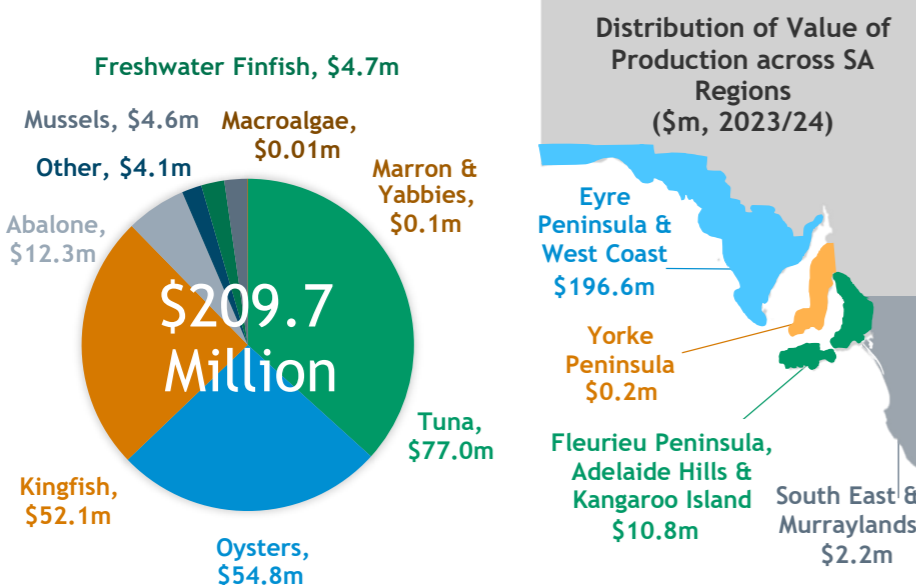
Freshwater Finfish, $4.7m

Mussels, $4.6m

Macroalgae, $0.01m

Other, $4.1m

Marron & Yabbies, $0.1m

Abalone, $12.3m

$209.7 Million

Kingfish, $52.1m

Tuna, $77.0m

Oysters, $54.8m

Distribution of Value of Production across SA Regions ($m, 2023/24)

Eyre Peninsula & West Coast $196.6m

Yorke Peninsula $0.2m

Fleurieu Peninsula, Adelaide Hills & Kangaroo Island $10.8m

South East & Murraylands $2.2m